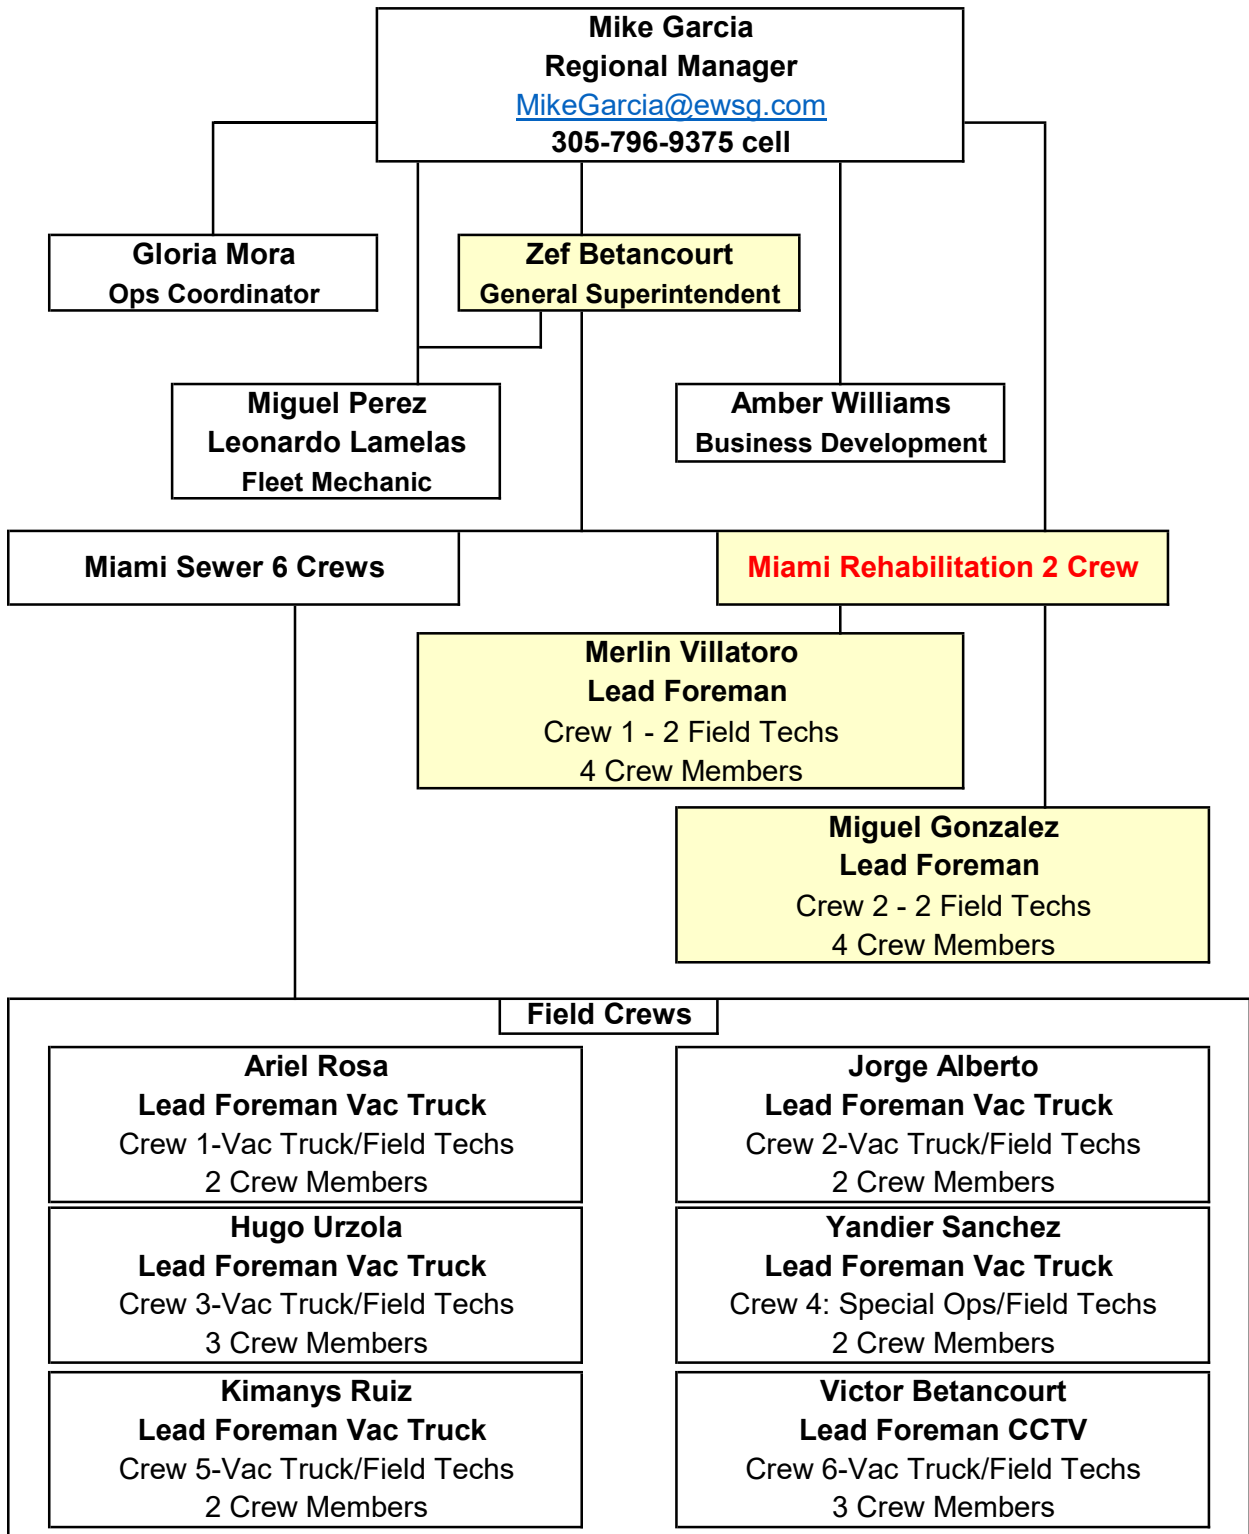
Mike Garcia
Regional Manager
MikeGarcia@ewsg.com
305-796-9375 cell

Gloria Mora
Ops Coordinator

Zef Betancourt
General Superintendent

Miguel Perez
Leonardo Lamelas
Fleet Mechanic

Amber Williams
Business Development

Miami Sewer 6 Crews

Miami Rehabilitation 2 Crew

Merlin Villatoro
Lead Foreman
Crew 1 - 2 Field Techs
4 Crew Members

Miguel Gonzalez
Lead Foreman
Crew 2 - 2 Field Techs
4 Crew Members

Field Crews

Ariel Rosa
Lead Foreman Vac Truck
Crew 1-Vac Truck/Field Techs
2 Crew Members

Jorge Alberto
Lead Foreman Vac Truck
Crew 2-Vac Truck/Field Techs
2 Crew Members

Hugo Urzola
Lead Foreman Vac Truck
Crew 3-Vac Truck/Field Techs
3 Crew Members

Yandier Sanchez
Lead Foreman Vac Truck
Crew 4: Special Ops/Field Techs
2 Crew Members

Kimanys Ruiz
Lead Foreman Vac Truck
Crew 5-Vac Truck/Field Techs
2 Crew Members

Victor Betancourt
Lead Foreman CCTV
Crew 6-Vac Truck/Field Techs
3 Crew Members